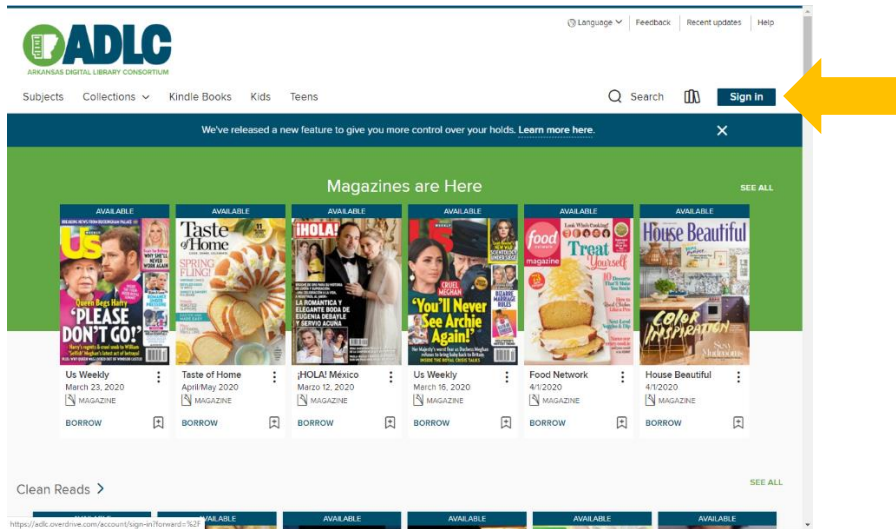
ADLC
ARKANSAS DIGITAL LIBRARY CONSORTIUM

Language | Feedback | Recent updates | Help

Subjects | Collections | Kindle Books | Kids | Teens | Search | Sign in

We've released a new feature to give you more control over your holds. Learn more here.

Magazines are Here

SEE ALL

AVAILABLE
Us
Queen Begs Harry
'PLEASE DON'T GO!'
Us Weekly
March 23, 2020
MAGAZINE
BORROW

AVAILABLE
Taste of Home
SPRING FLING!
Taste of Home
April/May 2020
MAGAZINE
BORROW

AVAILABLE
¡HOLA!
¡HOLA! México
Marzo 12, 2020
MAGAZINE
BORROW

AVAILABLE
'You'll Never See Archie Again!'
Us Weekly
March 16, 2020
MAGAZINE
BORROW

AVAILABLE
food
Treat Yourself
Food Network
4/1/2020
MAGAZINE
BORROW

AVAILABLE
House Beautiful
COLOR INSPIRATION
House Beautiful
4/1/2020
MAGAZINE
BORROW

Clean Reads

SEE ALL

AVAILABLE
AVAILABLE
AVAILABLE
AVAILABLE
AVAILABLE
AVAILABLE

https://adlc.overdrive.com/account/sign-in?forward=%2F